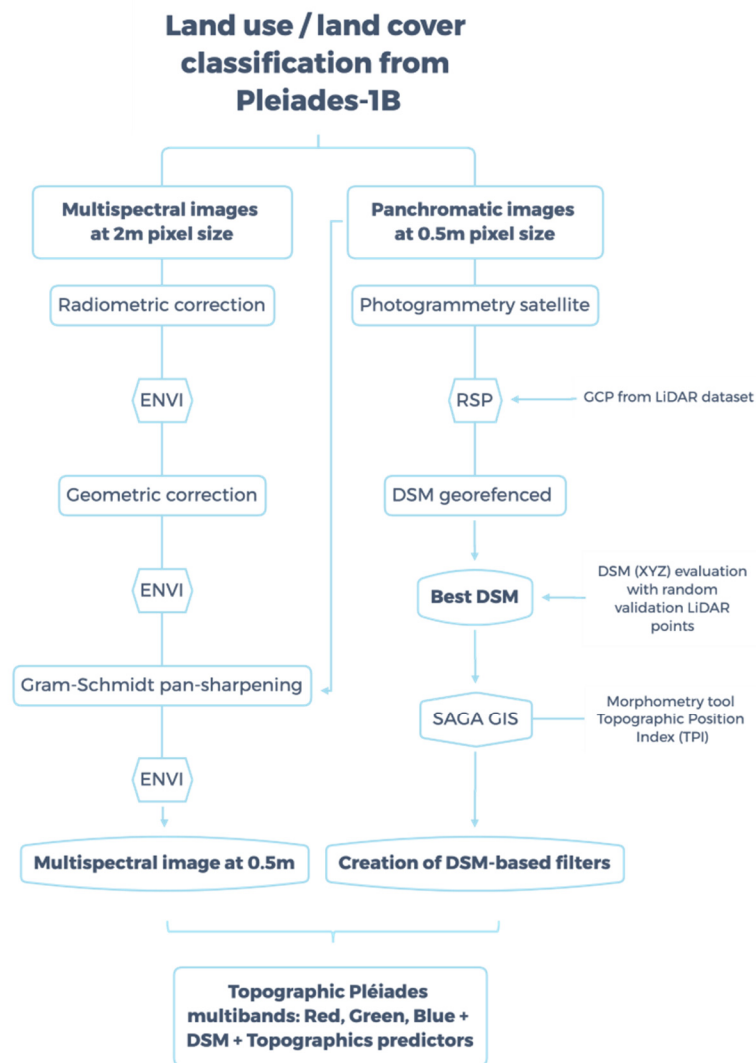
Land use / land cover classification from Pleiades-1B

Multispectral images at 2m pixel size

Panchromatic images at 0.5m pixel size

Radiometric correction

Photogrammetry satellite

ENVI

RSP

GCP from LiDAR dataset

Geometric correction

DSM georefenced

ENVI

Best DSM

DSM (XYZ) evaluation with random validation LiDAR points

Gram-Schmidt pan-sharpening

SAGA GIS

Morphometry tool Topographic Position Index (TPI)

ENVI

Multispectral image at 0.5m

Creation of DSM-based filters

Topographic Pléiades multibands: Red, Green, Blue + DSM + Topographics predictors